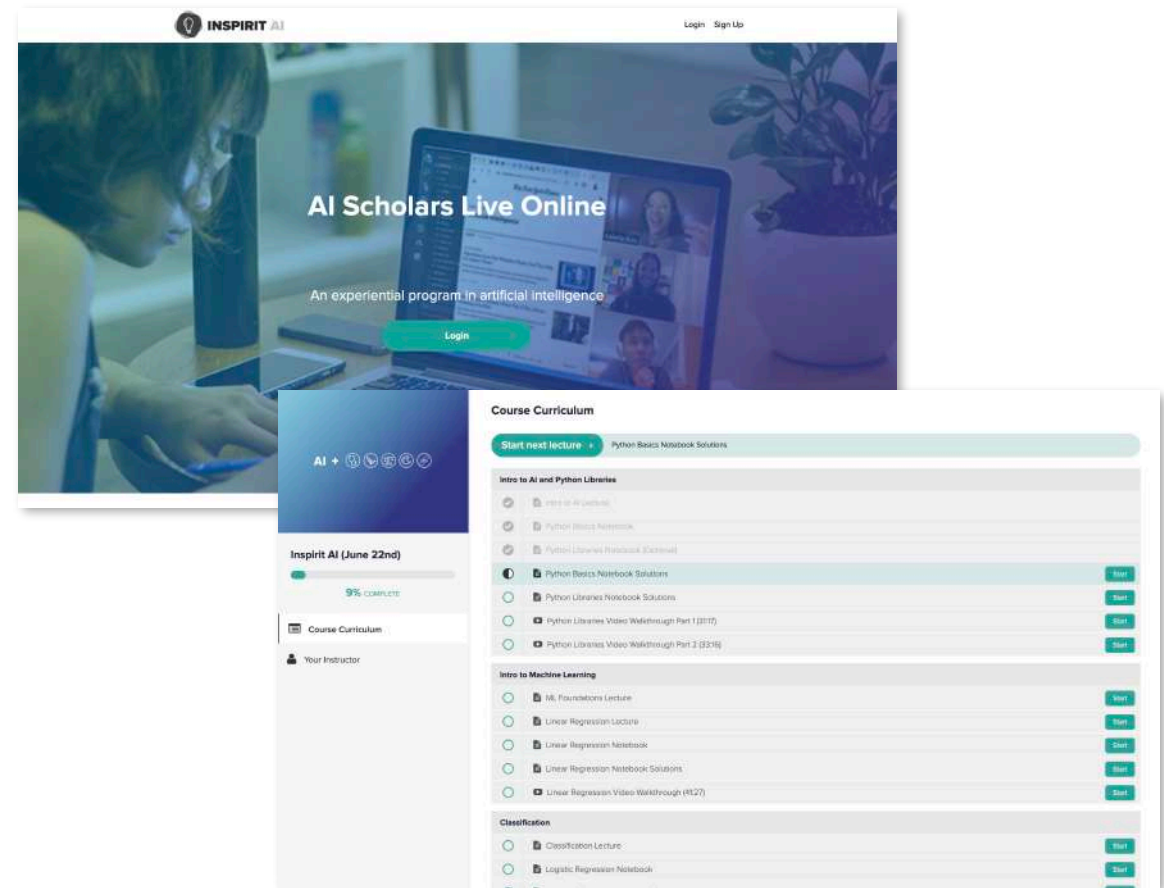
INSPIRIT AI

Login Sign Up

AI Scholars Live Online

An experiential program in artificial intelligence

Login

AI +

Inspirit AI (June 22nd)

9% COMPLETE

Course Curriculum

Your Instructor

Course Curriculum

Start next lecture › Python Basics Notebook Solutions

Intro to AI and Python Libraries

Intro to AI Lecture

Python Basics Notebook

Python Libraries Notebook (Extended)

Python Basics Notebook Solutions Start

Python Libraries Notebook Solutions Start

Python Libraries Video Walkthrough Part 1 (31:17) Start

Python Libraries Video Walkthrough Part 2 (33:16) Start

Intro to Machine Learning

ML Foundations Lecture Start

Linear Regression Lecture Start

Linear Regression Notebook Start

Linear Regression Notebook Solutions Start

Linear Regression Video Walkthrough (41:27) Start

Classification

Classification Lecture Start

Logistic Regression Notebook Start